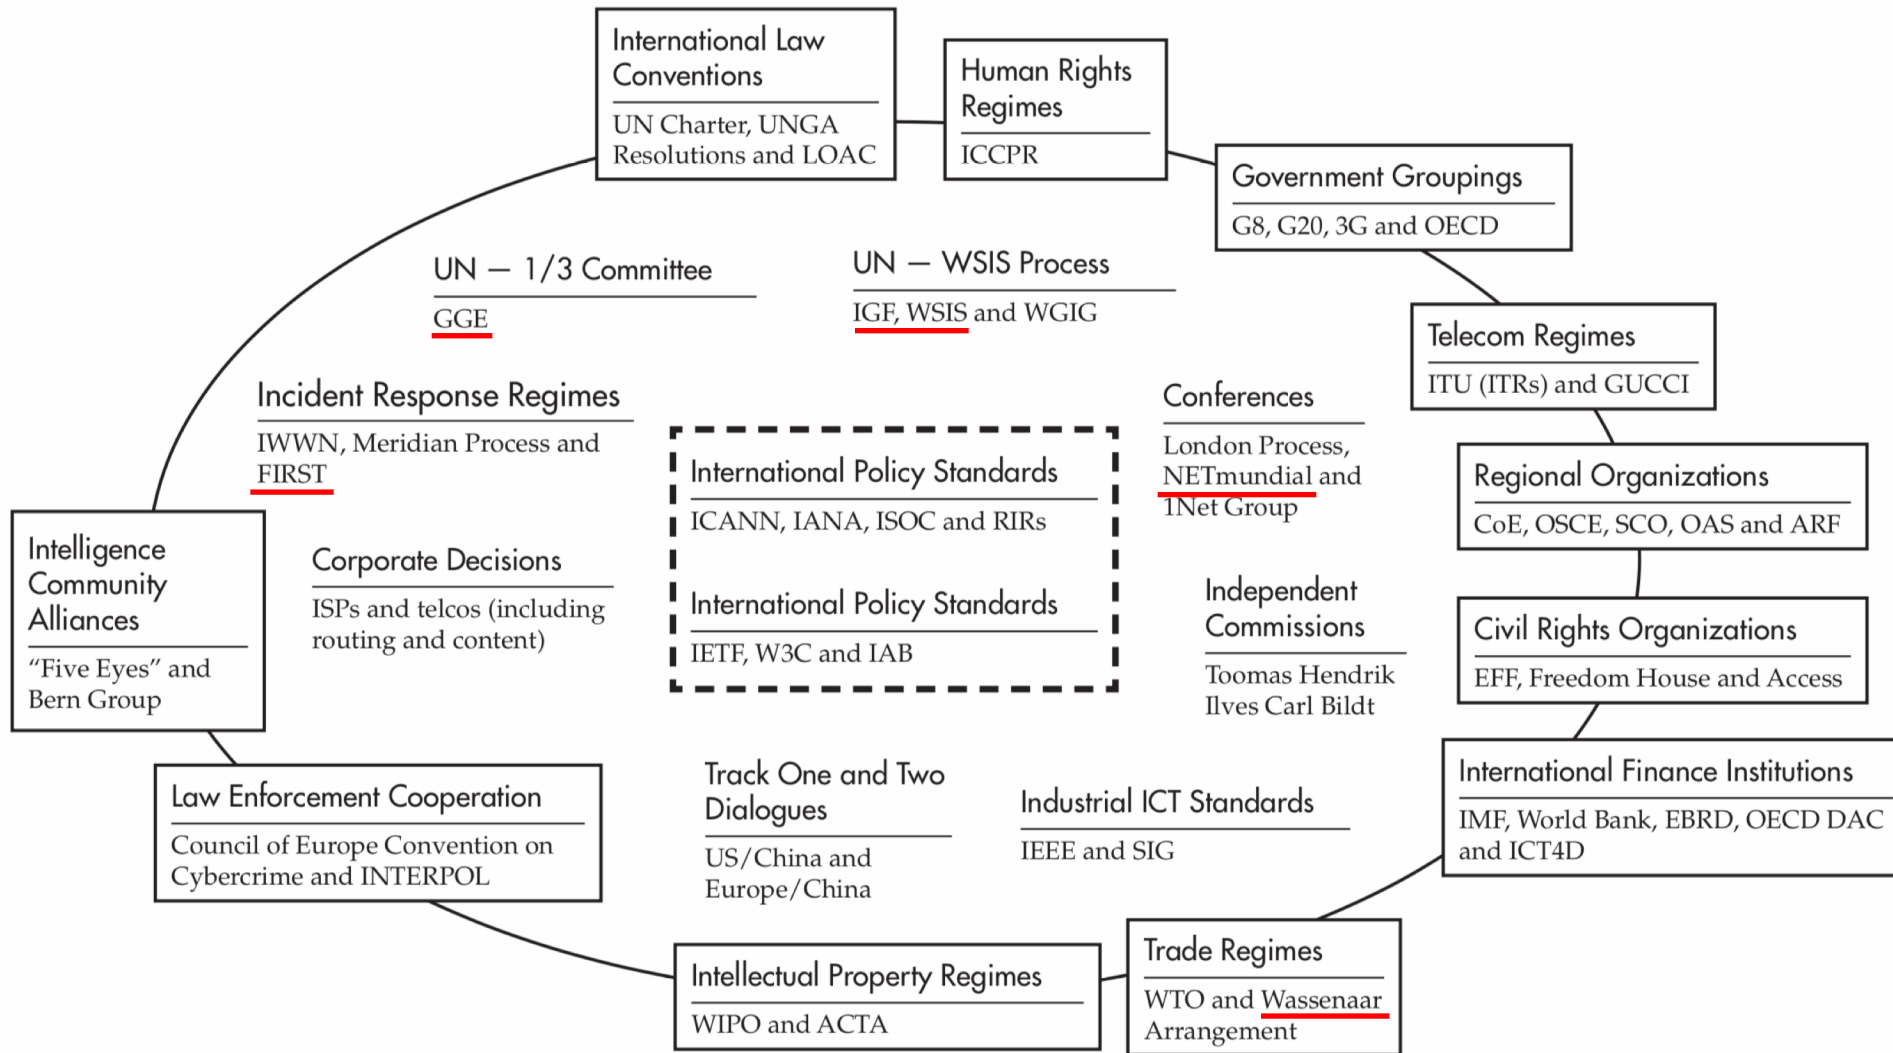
International Law Conventions
UN Charter, UNGA Resolutions and LOAC

Human Rights Regimes
ICCPR

Government Groupings
G8, G20, 3G and OECD

Telecom Regimes
ITU (ITRs) and GUCCI

Regional Organizations
CoE, OSCE, SCO, OAS and ARF

Civil Rights Organizations
EFF, Freedom House and Access

International Finance Institutions
IMF, World Bank, EBRD, OECD DAC and ICT4D

Trade Regimes
WTO and Wassenaar Arrangement

Intellectual Property Regimes
WIPO and ACTA

Law Enforcement Cooperation
Council of Europe Convention on Cybercrime and INTERPOL

Intelligence Community Alliances
"Five Eyes" and Bern Group

UN — 1/3 Committee
GGE

UN — WSIS Process
IGF, WSIS and WGIG

Incident Response Regimes
IWWN, Meridian Process and FIRST

Conferences
London Process, NETmundial and 1Net Group

International Policy Standards
ICANN, IANA, ISOC and RIRs

International Policy Standards
IETF, W3C and IAB

Corporate Decisions
ISPs and telcos (including routing and content)

Independent Commissions
Toomas Hendrik Ilves Carl Bildt

Track One and Two Dialogues
US/China and Europe/China

Industrial ICT Standards
IEEE and SIG